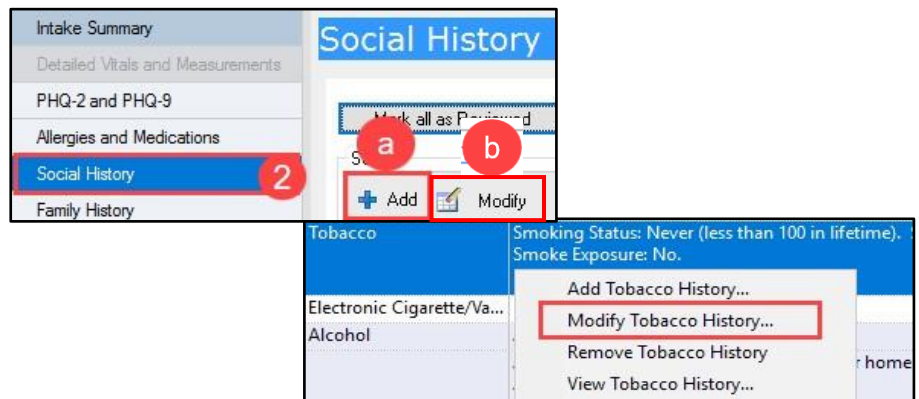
Intake Summary

Detailed Vitals and Measurements

PHQ-2 and PHQ-9

Allergies and Medications

Social History

2

Family History

Social History

Mark all as Reviewed

a

b

Add

Modify

Tobacco

Smoking Status: Never (less than 100 in lifetime).
Smoke Exposure: No.

Electronic Cigarette/Va...

Alcohol

Add Tobacco History...

Modify Tobacco History...

Remove Tobacco History

View Tobacco History...

r home